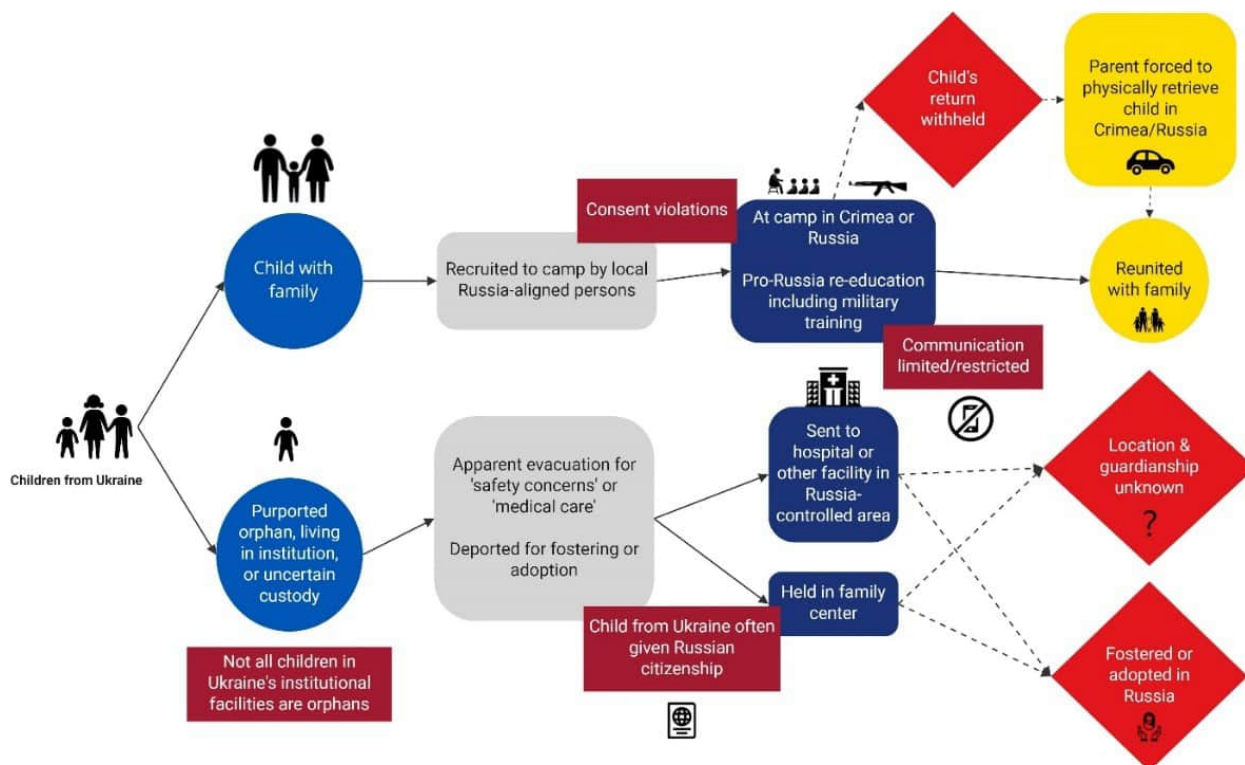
Children from Ukraine

Child with family

Recruited to camp by local Russia-aligned persons

Consent violations

At camp in Crimea or Russia

Pro-Russia re-education including military training

Child's return withheld

Parent forced to physically retrieve child in Crimea/Russia

Reunited with family

Communication limited/restricted

Purported orphan, living in institution, or uncertain custody

Not all children in Ukraine's institutional facilities are orphans

Apparent evacuation for 'safety concerns' or 'medical care'

Deported for fostering or adoption

Sent to hospital or other facility in Russia-controlled area

Held in family center

Child from Ukraine often given Russian citizenship

Location & guardianship unknown

?

Fostered or adopted in Russia